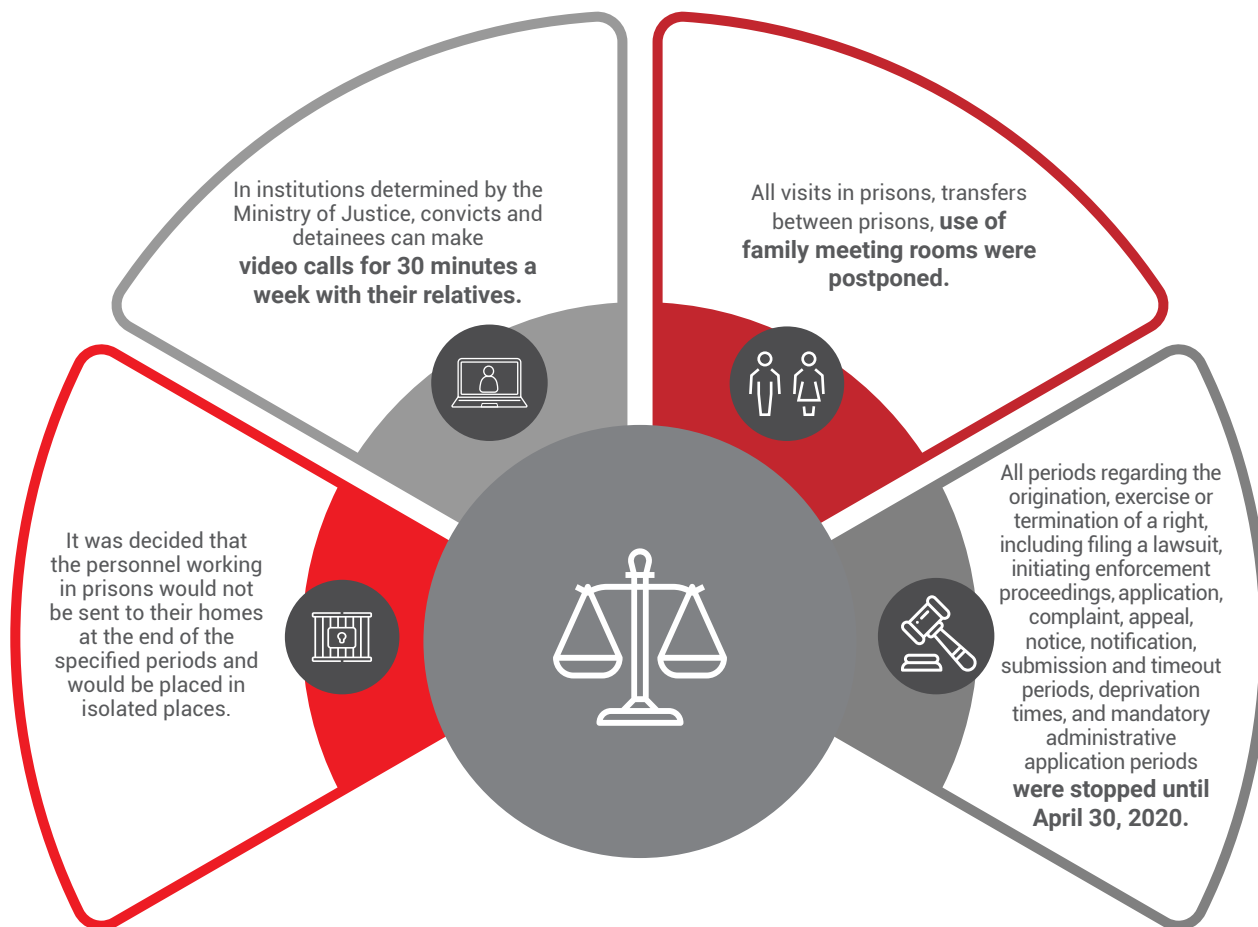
In institutions determined by the Ministry of Justice, convicts and detainees can make **video calls for 30 minutes a week with their relatives.**

All visits in prisons, transfers between prisons, **use of family meeting rooms were postponed.**

It was decided that the personnel working in prisons would not be sent to their homes at the end of the specified periods and would be placed in isolated places.

All periods regarding the origination, exercise or termination of a right, including filing a lawsuit, initiating enforcement proceedings, application, complaint, appeal, notice, notification, submission and timeout periods, deprivation times, and mandatory administrative application periods **were stopped until April 30, 2020.**